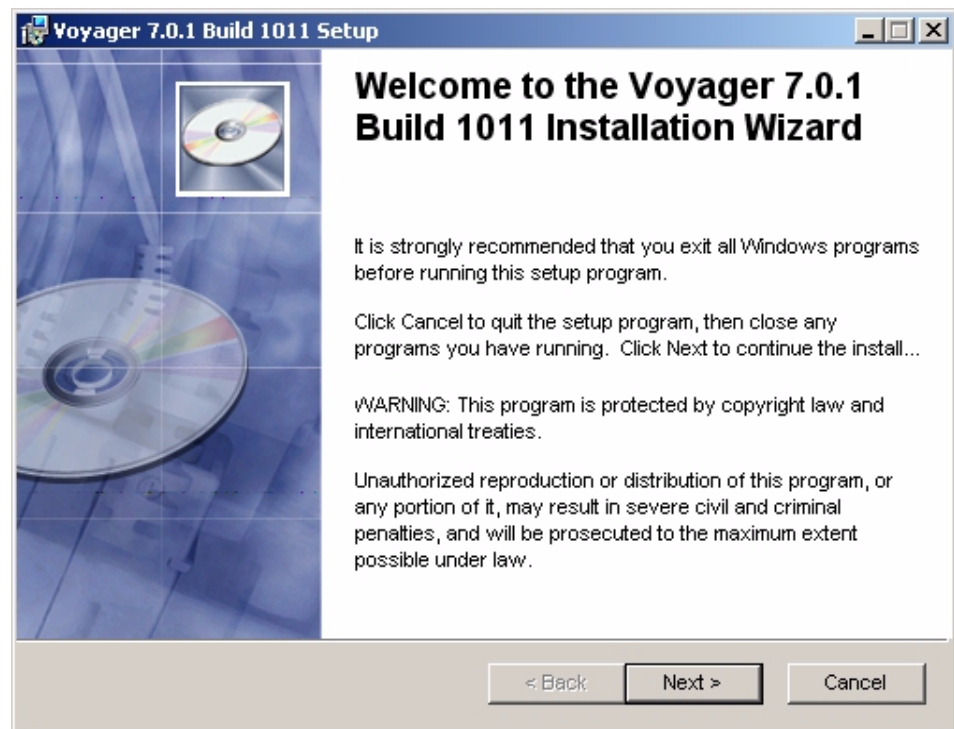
Voyager 7.0.1 Build 1011 Setup

Welcome to the Voyager 7.0.1 Build 1011 Installation Wizard

It is strongly recommended that you exit all Windows programs before running this setup program.

Click Cancel to quit the setup program, then close any programs you have running. Click Next to continue the install...

WARNING: This program is protected by copyright law and international treaties.

Unauthorized reproduction or distribution of this program, or any portion of it, may result in severe civil and criminal penalties, and will be prosecuted to the maximum extent possible under law.

< Back
Next >
Cancel